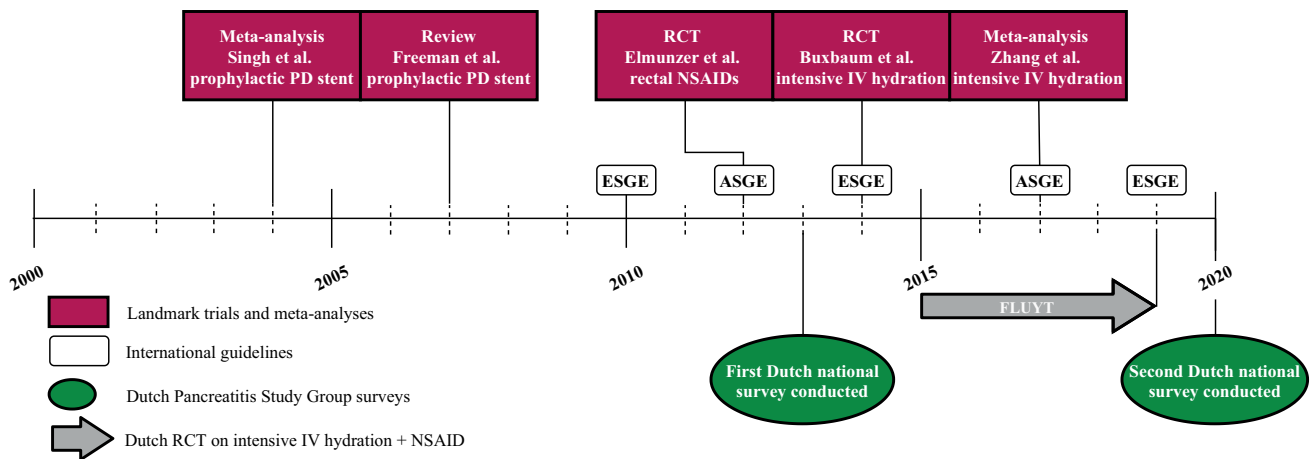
Meta-analysis
Singh et al.
prophylactic PD stent

Review
Freeman et al.
prophylactic PD stent

RCT
Elmunzer et al.
rectal NSAIDs

RCT
Buxbaum et al.
intensive IV hydration

Meta-analysis
Zhang et al.
intensive IV hydration

ESGE

ASGE

ESGE

ASGE

ESGE

2000

2005

2010

2015

2020

FLUYT

First Dutch national survey conducted

Second Dutch national survey conducted

Landmark trials and meta-analyses

International guidelines

Dutch Pancreatitis Study Group surveys

Dutch RCT on intensive IV hydration + NSAID